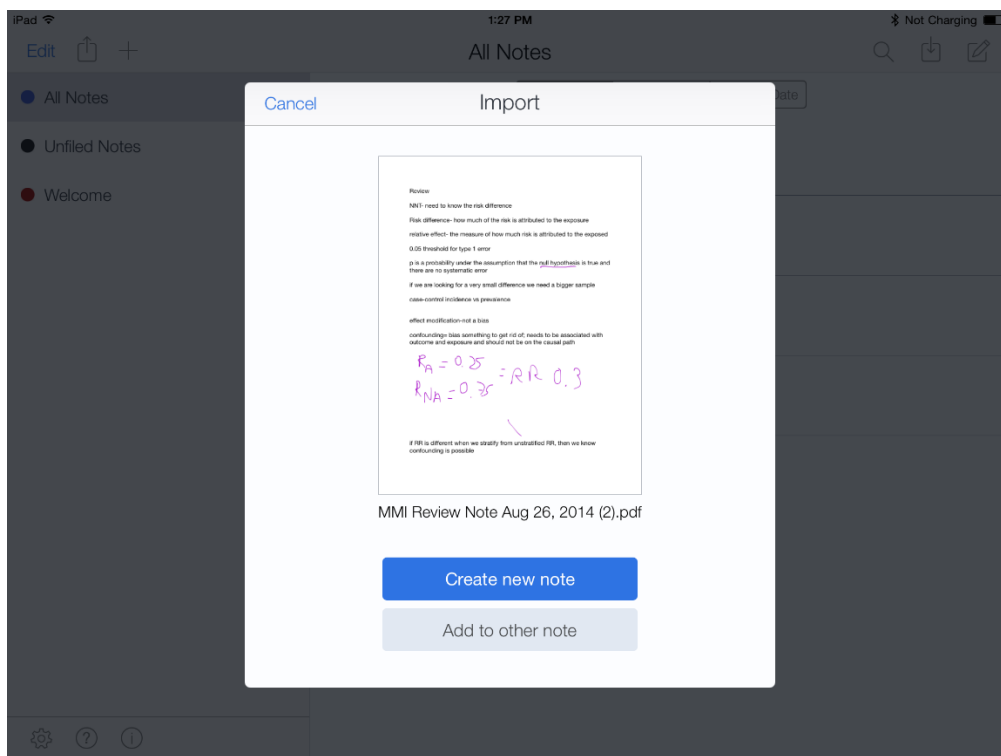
iPad
1:27 PM
Not Charging

Edit
All Notes

All Notes
Unfiled Notes
Welcome

Cancel
Import

Review

NNT- need to know the risk difference

Risk difference- how much of the risk is attributed to the exposure

relative effect- the measure of how much risk is attributed to the exposed

0.05 threshold for type 1 error

p is a probability under the assumption that the null hypothesis is true and there are no systematic error

if we are looking for a very small difference we need a bigger sample

case-control incidence vs prevalence

effect modification-not a bias

confounding= bias something to get rid of; needs to be associated with outcome and exposure and should not be on the causal path

$R_A = 0.25$
$R_{NA} = 0.75$ = RR 0.3

if RR is different when we stratify from unstratified RR, then we know confounding is possible

MMI Review Note Aug 26, 2014 (2).pdf

Create new note

Add to other note